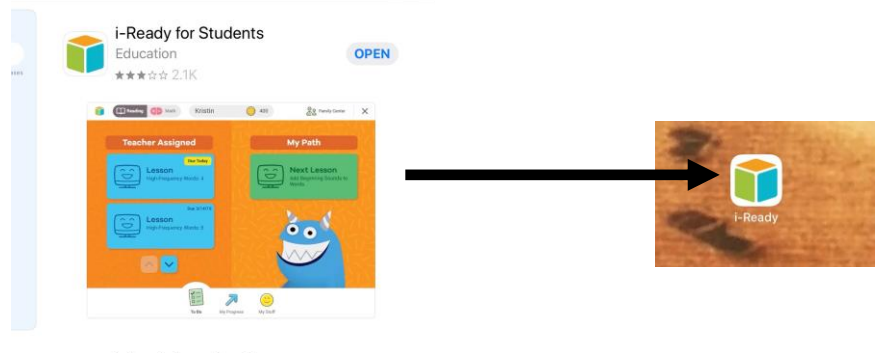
i-Ready for Students
Education
2.1K
OPEN

Reading Math Kristin 400 Family Center

Teacher Assigned
Due Today
Lesson
High-Frequency Words: 3
Due 3/19/19
Lesson
High-Frequency Words: 3

My Path
Next Lesson
Add Beginning Sounds to Words

To Do My Progress My Stuff

i-Ready